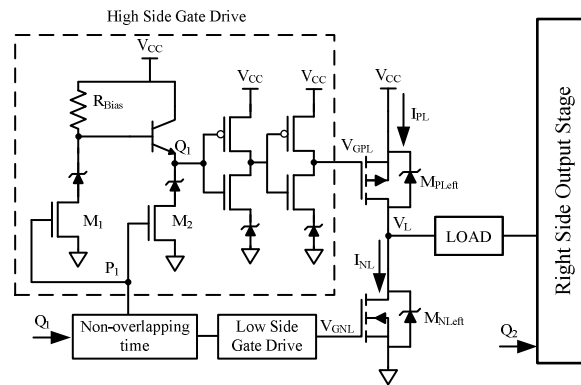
High Side Gate Drive

$V_{CC}$

$R_{Bias}$

$Q_1$

$V_{CC}$

$V_{CC}$

$V_{CC}$

$I_{PL}$

$V_{GPL}$

$M_{PLeft}$

$M_1$

$M_2$

$V_L$

LOAD

$P_1$

$I_{NL}$

Right Side Output Stage

$Q_1$

Non-overlapping time

Low Side Gate Drive

$V_{GNL}$

$M_{NLeft}$

$Q_2$